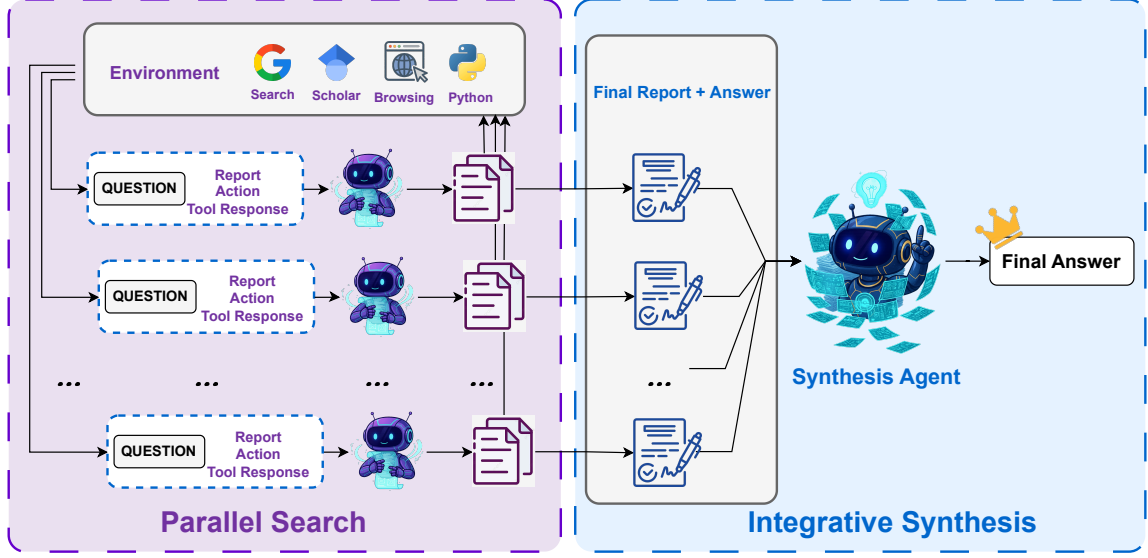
Environment

Search Scholar Browsing Python

QUESTION Report Action Tool Response

QUESTION Report Action Tool Response

... ... ... ...

QUESTION Report Action Tool Response

Parallel Search

Final Report + Answer

...

Synthesis Agent

Final Answer

Integrative Synthesis